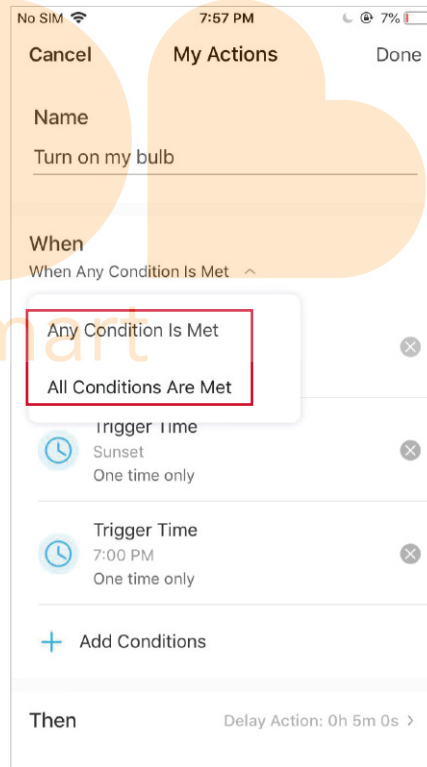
No SIM 7:57 PM 7%

Cancel My Actions Done

Name

Turn on my bulb

When

When Any Condition Is Met

Any Condition Is Met

All Conditions Are Met

mart

Trigger Time
Sunset
One time only

Trigger Time
7:00 PM
One time only

+ Add Conditions

Then Delay Action: 0h 5m 0s ›